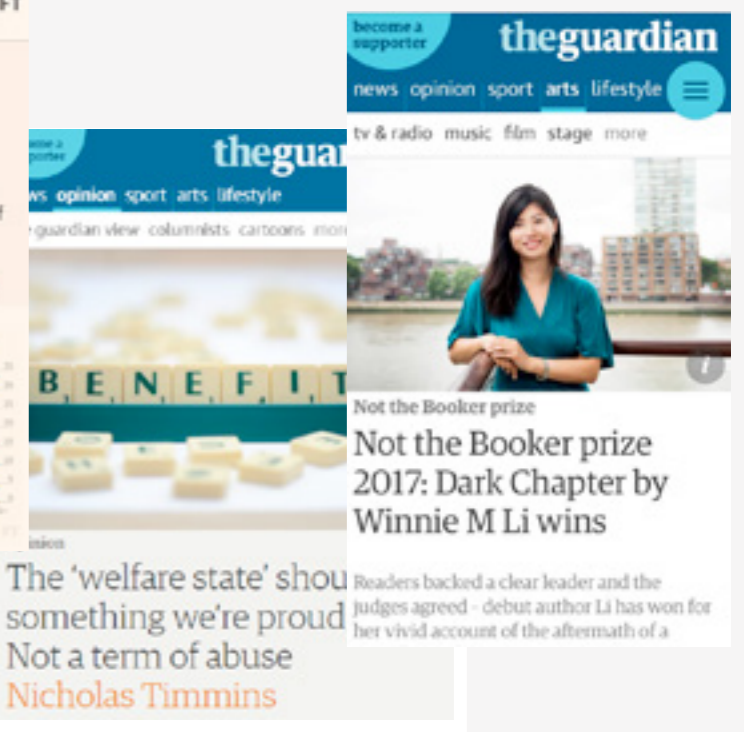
FT

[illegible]e a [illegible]porter

theguar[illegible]

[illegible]ws opinion sport arts lifestyle

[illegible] guardian view columnists cartoons mor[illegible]

BENEFIT

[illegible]inion

The 'welfare state' shou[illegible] something we're proud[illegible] Not a term of abuse

Nicholas Timmins

become a supporter

theguardian

news opinion sport arts lifestyle

tv & radio music film stage more

Not the Booker prize

Not the Booker prize 2017: Dark Chapter by Winnie M Li wins

Readers backed a clear leader and the judges agreed - debut author Li has won for her vivid account of the aftermath of a